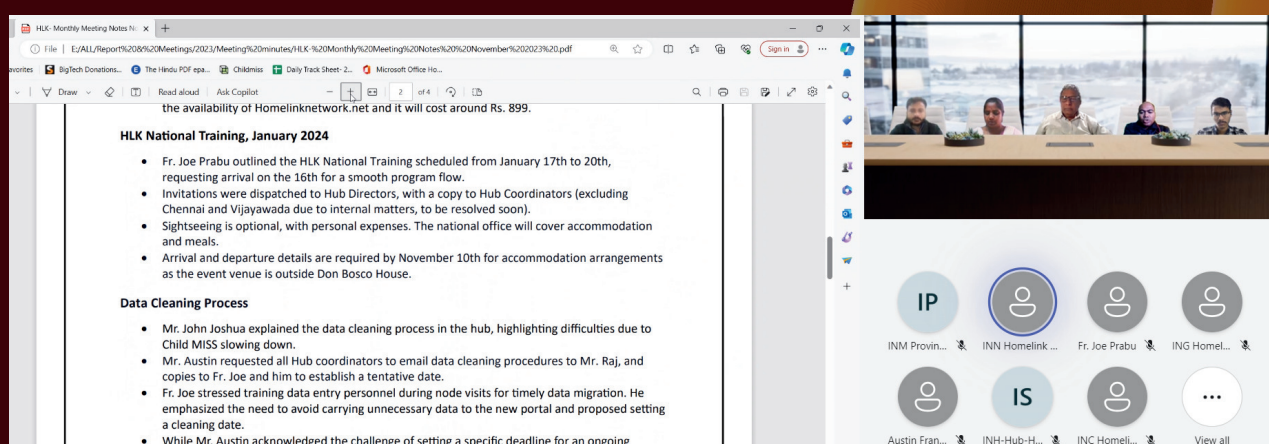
HLK- Monthly Meeting Notes N ×

File | E:/ALL/Report%20&%20Meetings/2023/Meeting%20minutes/HLK-%20Monthly%20Meeting%20Notes%20%20November%202023%20.pdf

Sign in

avorites | BigTech Donations... The Hindu PDF epa... Childmiss Daily Track Sheet- 2... Microsoft Office Ho...

Draw | Read aloud | Ask Copilot | 2 of 4

the availability of Homelinknetwork.net and it will cost around Rs. 899.

HLK National Training, January 2024

- Fr. Joe Prabu outlined the HLK National Training scheduled from January 17th to 20th, requesting arrival on the 16th for a smooth program flow.
- Invitations were dispatched to Hub Directors, with a copy to Hub Coordinators (excluding Chennai and Vijayawada due to internal matters, to be resolved soon).
- Sightseeing is optional, with personal expenses. The national office will cover accommodation and meals.
- Arrival and departure details are required by November 10th for accommodation arrangements as the event venue is outside Don Bosco House.

Data Cleaning Process

- Mr. John Joshua explained the data cleaning process in the hub, highlighting difficulties due to Child MISS slowing down.
- Mr. Austin requested all Hub coordinators to email data cleaning procedures to Mr. Raj, and copies to Fr. Joe and him to establish a tentative date.
- Fr. Joe stressed training data entry personnel during node visits for timely data migration. He emphasized the need to avoid carrying unnecessary data to the new portal and proposed setting a cleaning date.
- While Mr. Austin acknowledged the challenge of setting a specific deadline for an ongoing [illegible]

IP
INM Provin...
INN Homelink ...
Fr. Joe Prabu
ING Homel...
Austin Fran...
IS
INH-Hub-H...
INC Homeli...
...
View all